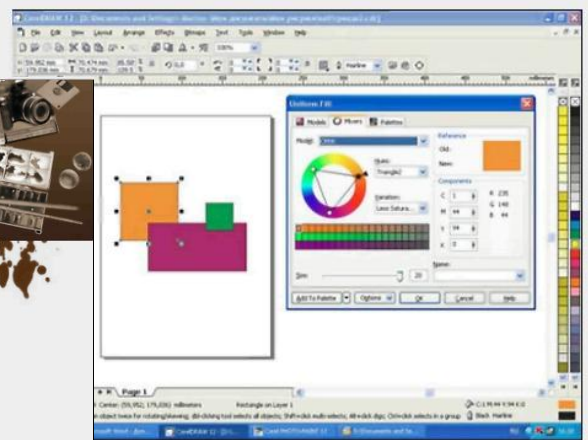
CorelDRAW 12 - [C:\Documents and Settings\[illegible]]

File Edit View Layout Arrange Effects Bitmaps Text Tools Window Help

100%

Hairline

millimeters

Uniform Fill

Models Mixers Palettes

Model: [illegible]

Hues: Triangle2

Variation: Less Satura...

Reference

Old:

New:

Components

C 1

M 44

Y 94

K 0

R 230

G 140

B 44

Size:

20

Name:

Add To Palette

Options

OK

Cancel

Help

Page 1

Center: (59,952; 176,036) millimeters

Rectangle on Layer 1

Black Hairline

CorelDRAW 12 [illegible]